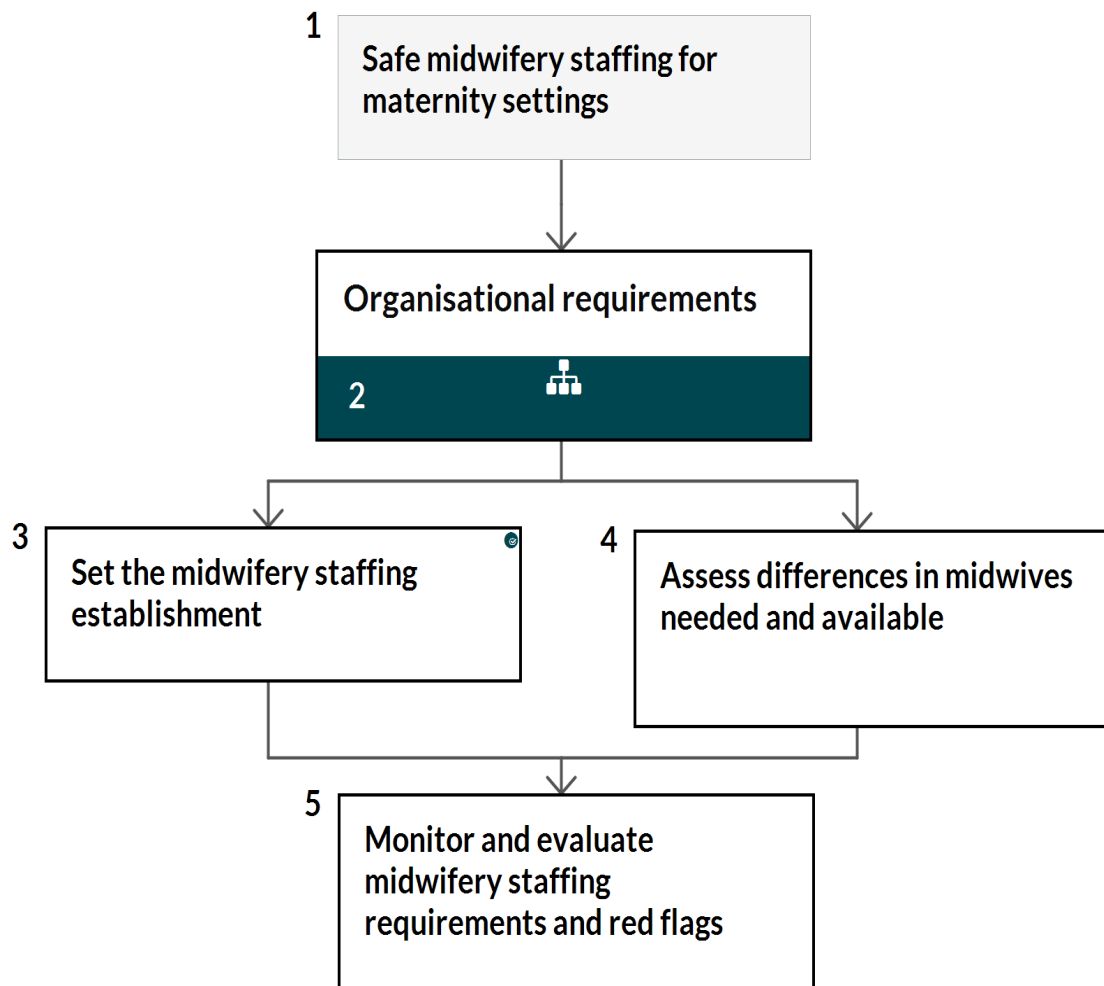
1
Safe midwifery staffing for maternity settings

Organisational requirements

2

3
Set the midwifery staffing establishment

4
Assess differences in midwives needed and available

5
Monitor and evaluate midwifery staffing requirements and red flags